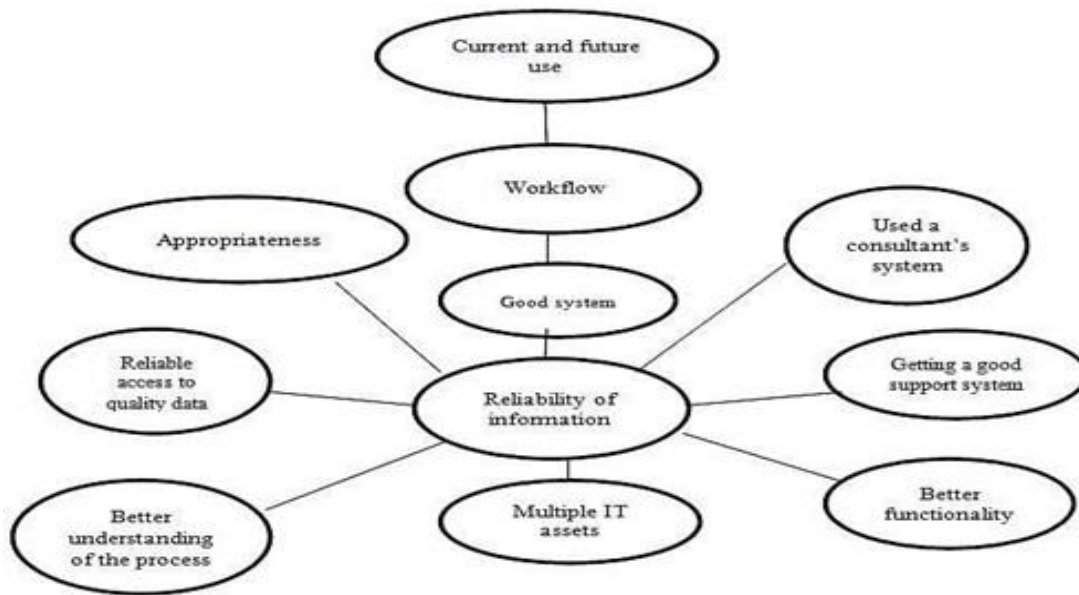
Current and future use

Workflow

Appropriateness

Used a consultant's system

Good system

Reliable access to quality data

Reliability of information

Getting a good support system

Better understanding of the process

Multiple IT assets

Better functionality